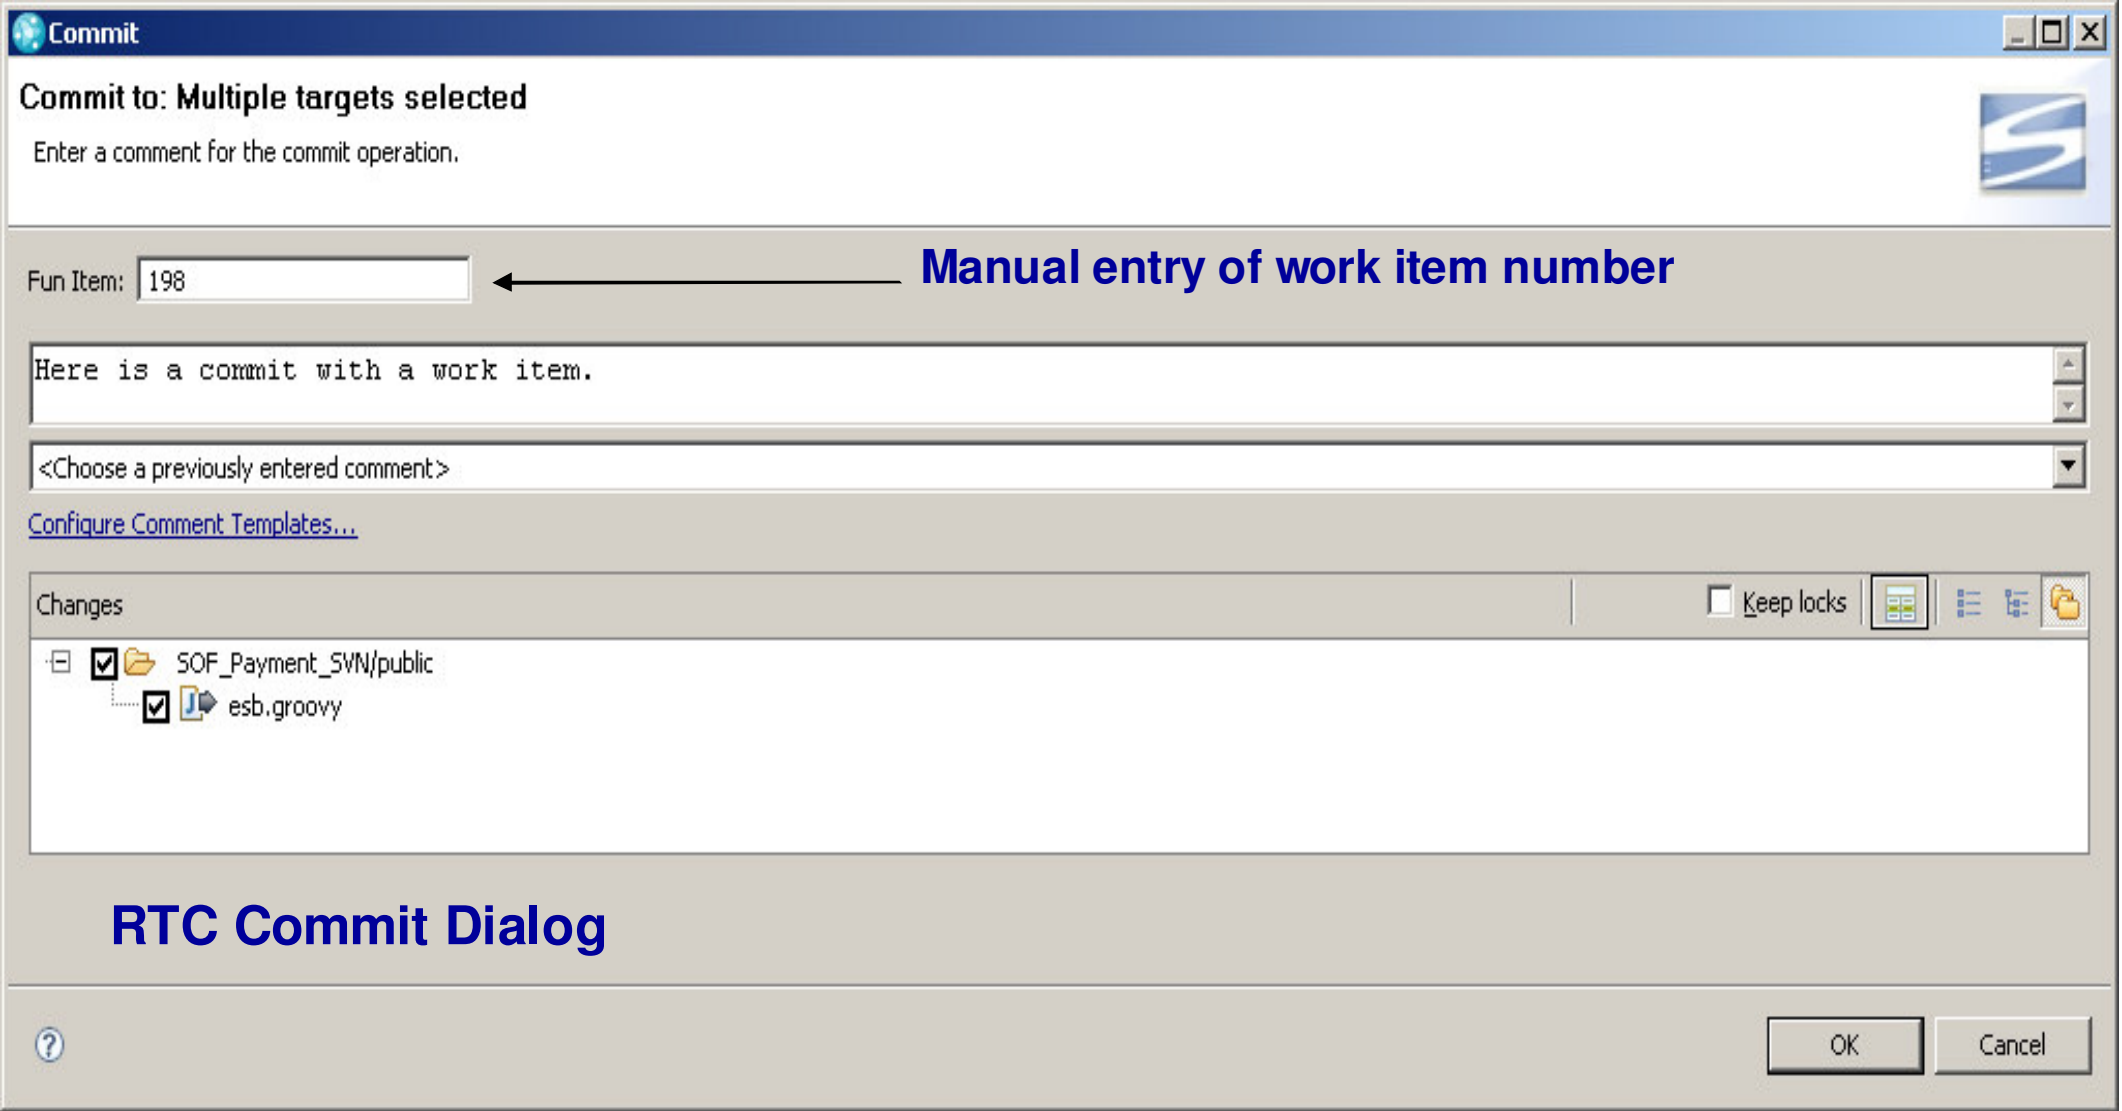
Commit

Commit to: Multiple targets selected

Enter a comment for the commit operation.

Fun Item: 198

Manual entry of work item number

Here is a commit with a work item.

<Choose a previously entered comment>

Configure Comment Templates...

Changes

Keep locks

SOF_Payment_SVN/public

esb.groovy

RTC Commit Dialog

OK

Cancel